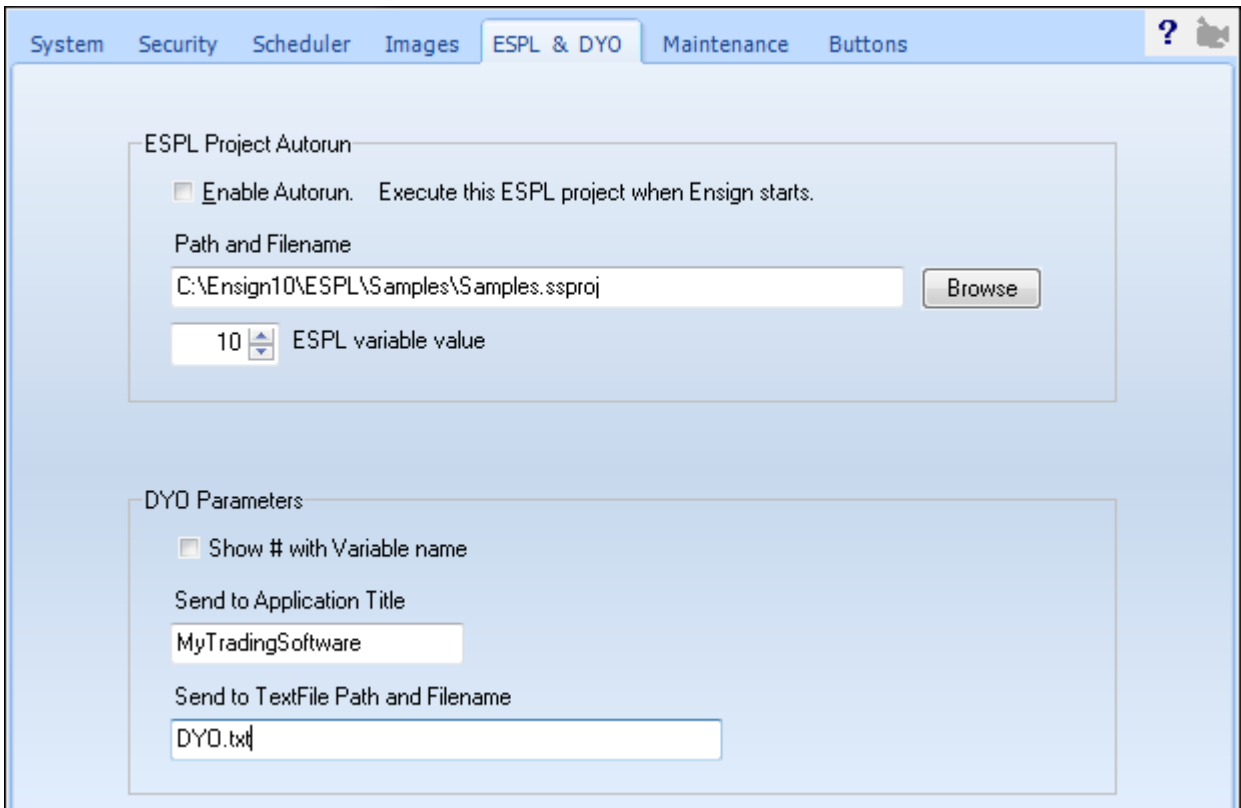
System Security Scheduler Images ESPL & DYO Maintenance Buttons ?

ESPL Project Autorun

Enable Autorun. Execute this ESPL project when Ensign starts.

Path and Filename

C:\Ensign10\ESPL\Samples\Samples.ssproj

Browse

10 ESPL variable value

DYO Parameters

Show # with Variable name

Send to Application Title

MyTradingSoftware

Send to TextFile Path and Filename

DYO.txt